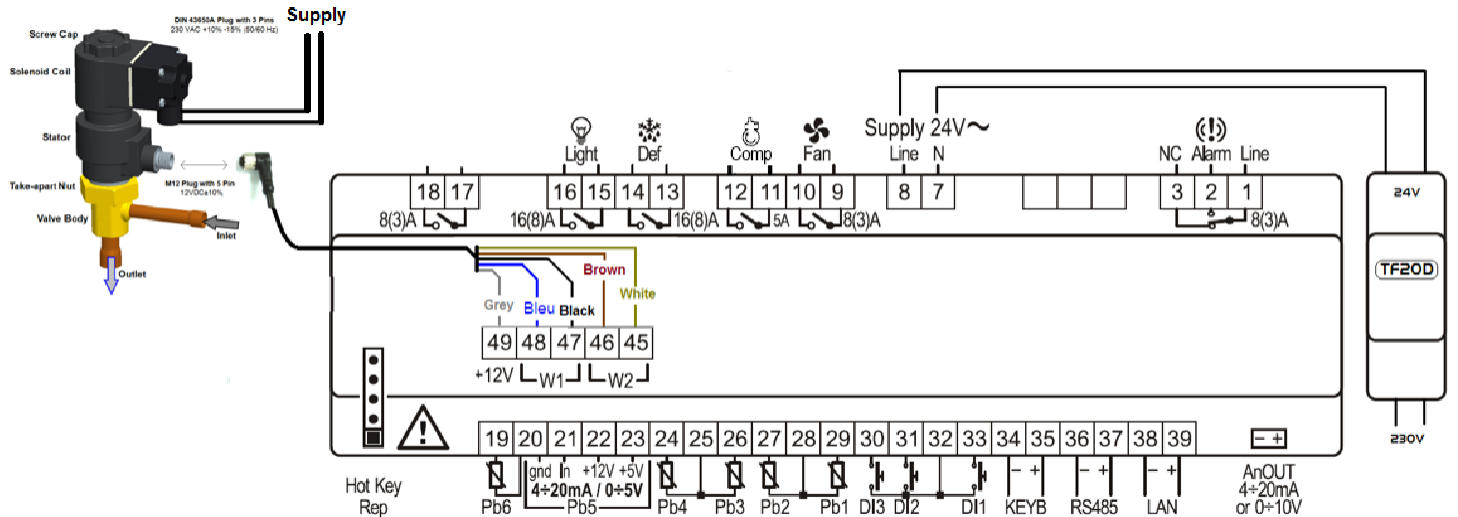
DIN 43650A Plug with 3 Pins
230 VAC +10% -15% (50/60 Hz)
Supply
Screw Cap
Solenoid Coil
Stator
Take-apart Nut
Valve Body
Outlet
M12 Plug with 5 Pin
12VDC±10%
Inlet

Light Def Comp Fan Supply 24V~
Line N
NC Alarm Line

| 18 | 17 | 16 | 15 | 14 | 13 | 12 | 11 | 10 | 9 | 8 | 7 | 3 | 2 | 1 |
|---|---|---|---|---|---|---|---|---|---|---|---|---|---|---|

8(3)A 16(8)A 16(8)A 5A 8(3)A 8(3)A

Brown
White
Grey
Bleu
Black

| 49 | 48 | 47 | 46 | 45 |
|---|---|---|---|---|

+12V W1 W2

| 19 | 20 | 21 | 22 | 23 | 24 | 25 | 26 | 27 | 28 | 29 | 30 | 31 | 32 | 33 | 34 | 35 | 36 | 37 | 38 | 39 |
|---|---|---|---|---|---|---|---|---|---|---|---|---|---|---|---|---|---|---|---|---|

gnd In +12V +5V
4÷20mA / 0÷5V
Hot Key Rep
Pb6 Pb5 Pb4 Pb3 Pb2 Pb1 DI3 DI2 DI1 KEYB RS485 LAN
– + – + – +
– +
AnOUT
4÷20mA
or 0÷10V

24V
TF20D
230V